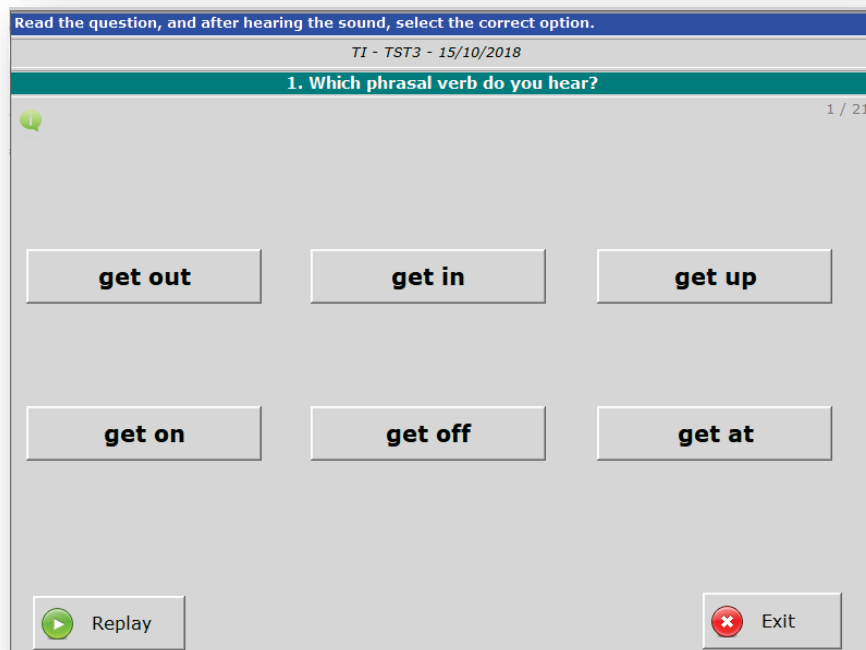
Read the question, and after hearing the sound, select the correct option.

TI - TST3 - 15/10/2018

1. Which phrasal verb do you hear?

1 / 21

get out

get in

get up

get on

get off

get at

Replay

Exit